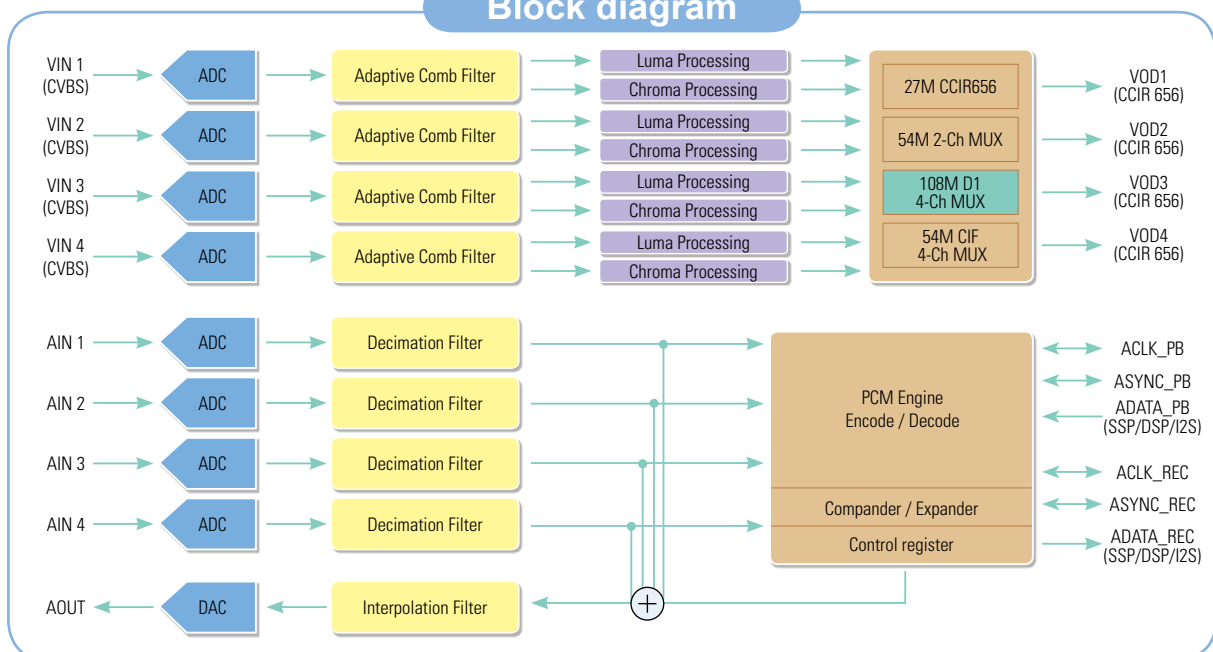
Block diagram

VIN 1 (CVBS)
ADC
Adaptive Comb Filter
Luma Processing
Chroma Processing

VIN 2 (CVBS)
ADC
Adaptive Comb Filter
Luma Processing
Chroma Processing

VIN 3 (CVBS)
ADC
Adaptive Comb Filter
Luma Processing
Chroma Processing

VIN 4 (CVBS)
ADC
Adaptive Comb Filter
Luma Processing
Chroma Processing

27M CCIR656
54M 2-Ch MUX
108M D1 4-Ch MUX
54M CIF 4-Ch MUX

VOD1 (CCIR 656)
VOD2 (CCIR 656)
VOD3 (CCIR 656)
VOD4 (CCIR 656)

AIN 1
ADC
Decimation Filter

AIN 2
ADC
Decimation Filter

AIN 3
ADC
Decimation Filter

AIN 4
ADC
Decimation Filter

AOUT
DAC
Interpolation Filter

PCM Engine
Encode / Decode
Compander / Expander
Control register

ACLK_PB
ASYNC_PB
ADATA_PB (SSP/DSP/I2S)
ACLK_REC
ASYNC_REC
ADATA_REC (SSP/DSP/I2S)